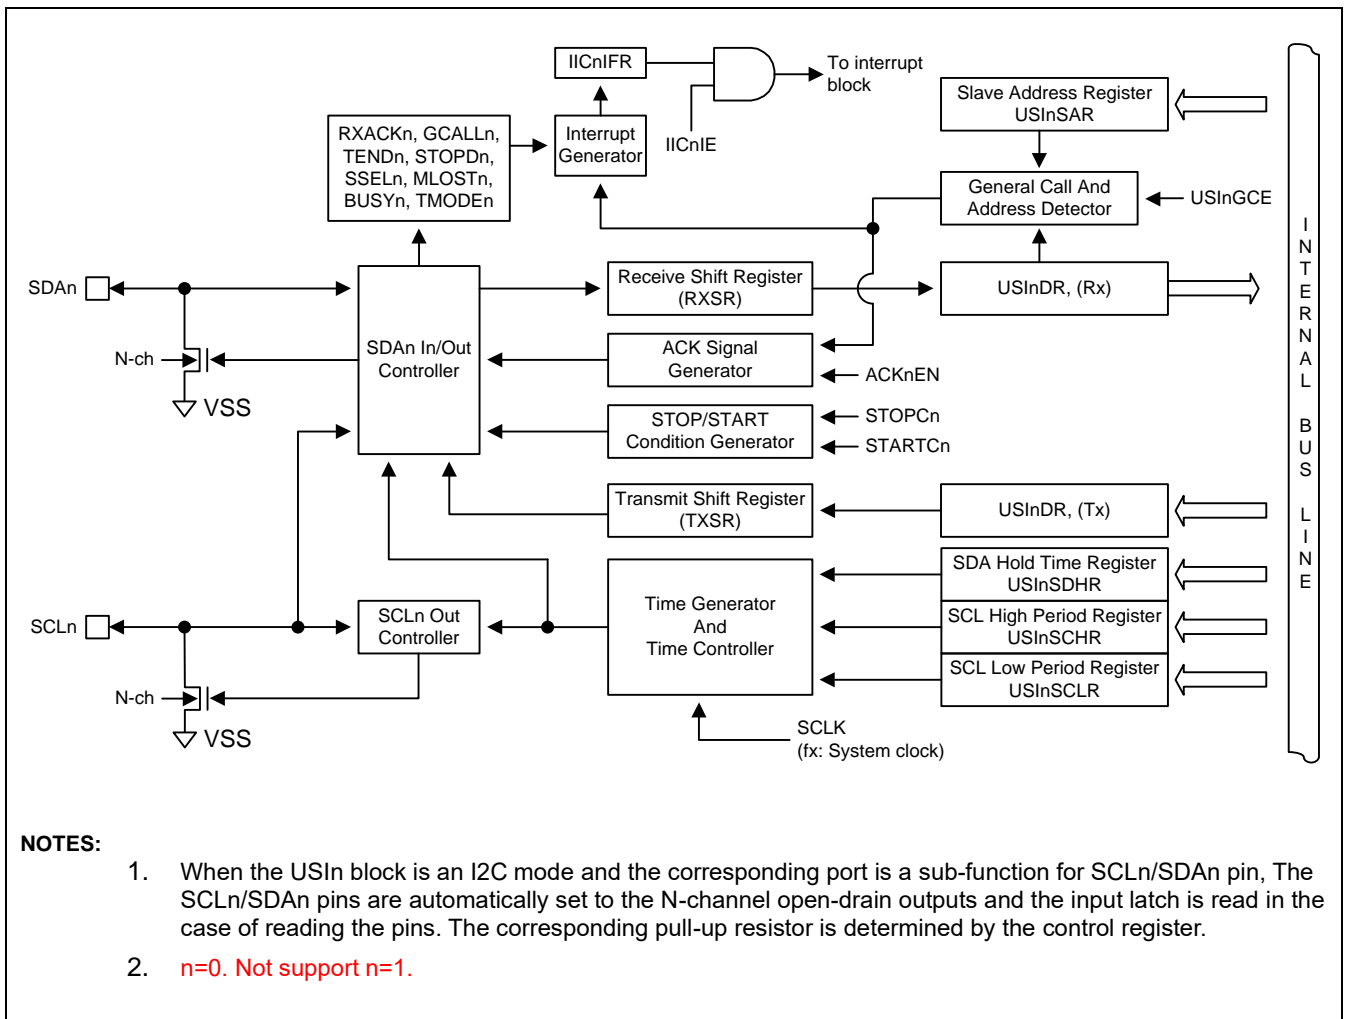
IICnIFR

To interrupt block

Interrupt Generator

IICnIE

RXACKn, GCALLn, TENDn, STOPDn, SSELn, MLOSTn, BUSYn, TMODEn

Slave Address Register USInSAR

General Call And Address Detector

USInGCE

SDAn

N-ch

VSS

SDAn In/Out Controller

Receive Shift Register (RXSR)

USInDR, (Rx)

ACK Signal Generator

ACKnEN

STOP/START Condition Generator

STOPCn

STARTCn

Transmit Shift Register (TXSR)

USInDR, (Tx)

SCLn

SCLn Out Controller

Time Generator And Time Controller

SDA Hold Time Register USInSDHR

SCL High Period Register USInSCHR

SCL Low Period Register USInSCLR

N-ch

VSS

SCLK (fx: System clock)

INTERNAL BUS LINE

NOTES:

1. When the USIn block is an I2C mode and the corresponding port is a sub-function for SCLn/SDAn pin, The SCLn/SDAn pins are automatically set to the N-channel open-drain outputs and the input latch is read in the case of reading the pins. The corresponding pull-up resistor is determined by the control register.

2. n=0. Not support n=1.